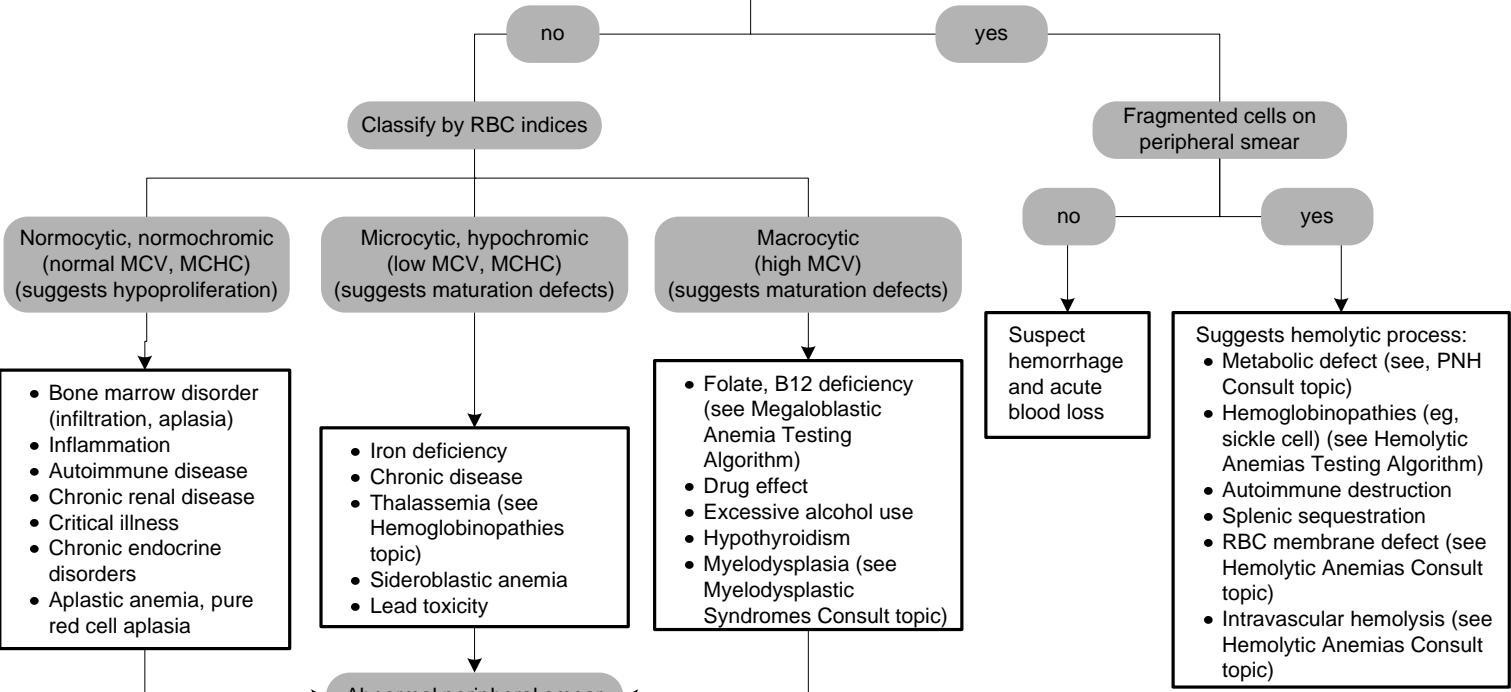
no

yes

Classify by RBC indices

Fragmented cells on peripheral smear

no

yes

Normocytic, normochromic (normal MCV, MCHC) (suggests hypoproliferation)

Microcytic, hypochromic (low MCV, MCHC) (suggests maturation defects)

Macrocytic (high MCV) (suggests maturation defects)

- Bone marrow disorder (infiltration, aplasia)
- Inflammation
- Autoimmune disease
- Chronic renal disease
- Critical illness
- Chronic endocrine disorders
- Aplastic anemia, pure red cell aplasia

- Iron deficiency
- Chronic disease
- Thalassemia (see Hemoglobinopathies topic)
- Sideroblastic anemia
- Lead toxicity

- Folate, B12 deficiency (see Megaloblastic Anemia Testing Algorithm)
- Drug effect
- Excessive alcohol use
- Hypothyroidism
- Myelodysplasia (see Myelodysplastic Syndromes Consult topic)

Suspect hemorrhage and acute blood loss

Suggests hemolytic process:
- Metabolic defect (see, PNH Consult topic)
- Hemoglobinopathies (eg, sickle cell) (see Hemolytic Anemias Testing Algorithm)
- Autoimmune destruction
- Splenic sequestration
- RBC membrane defect (see Hemolytic Anemias Consult topic)
- Intravascular hemolysis (see Hemolytic Anemias Consult topic)

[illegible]